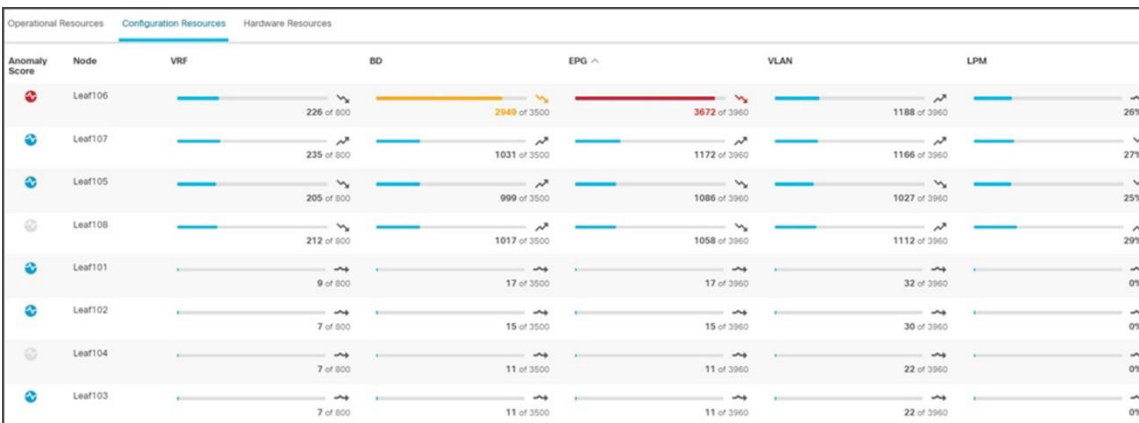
Operational Resources Configuration Resources Hardware Resources

| Anomaly Score | Node | VRF | BD | EPG ^ | VLAN | LPM |
|---|---|---|---|---|---|---|
| | Leaf106 | 226 of 800 | 2949 of 3500 | 3672 of 3960 | 1188 of 3960 | 26% |
| | Leaf107 | 235 of 800 | 1031 of 3500 | 1172 of 3960 | 1166 of 3960 | 27% |
| | Leaf105 | 205 of 800 | 999 of 3500 | 1086 of 3960 | 1027 of 3960 | 25% |
| | Leaf108 | 212 of 800 | 1017 of 3500 | 1058 of 3960 | 1112 of 3960 | 29% |
| | Leaf101 | 9 of 800 | 17 of 3500 | 17 of 3960 | 32 of 3960 | 0% |
| | Leaf102 | 7 of 800 | 15 of 3500 | 15 of 3960 | 30 of 3960 | 0% |
| | Leaf104 | 7 of 800 | 11 of 3500 | 11 of 3960 | 22 of 3960 | 0% |
| | Leaf103 | 7 of 800 | 11 of 3500 | 11 of 3960 | 22 of 3960 | 0% |